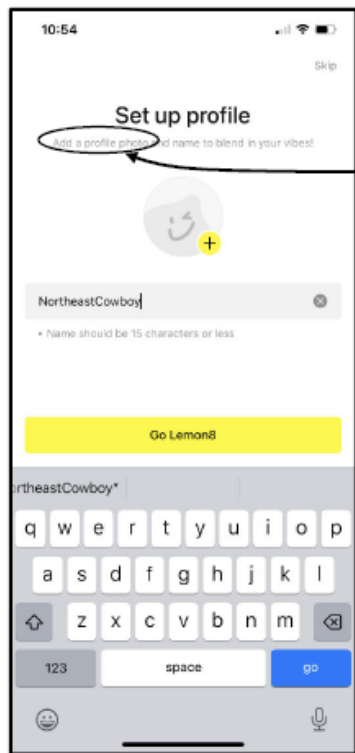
10:54

Skip

Set up profile

Add a profile photo and name to blend in your vibes!

NortheastCowboy

• Name should be 15 characters or less

Go Lemon8

rtheastCowboy"

q w e r t y u i o p

a s d f g h j k l

z x c v b n m

123 space go